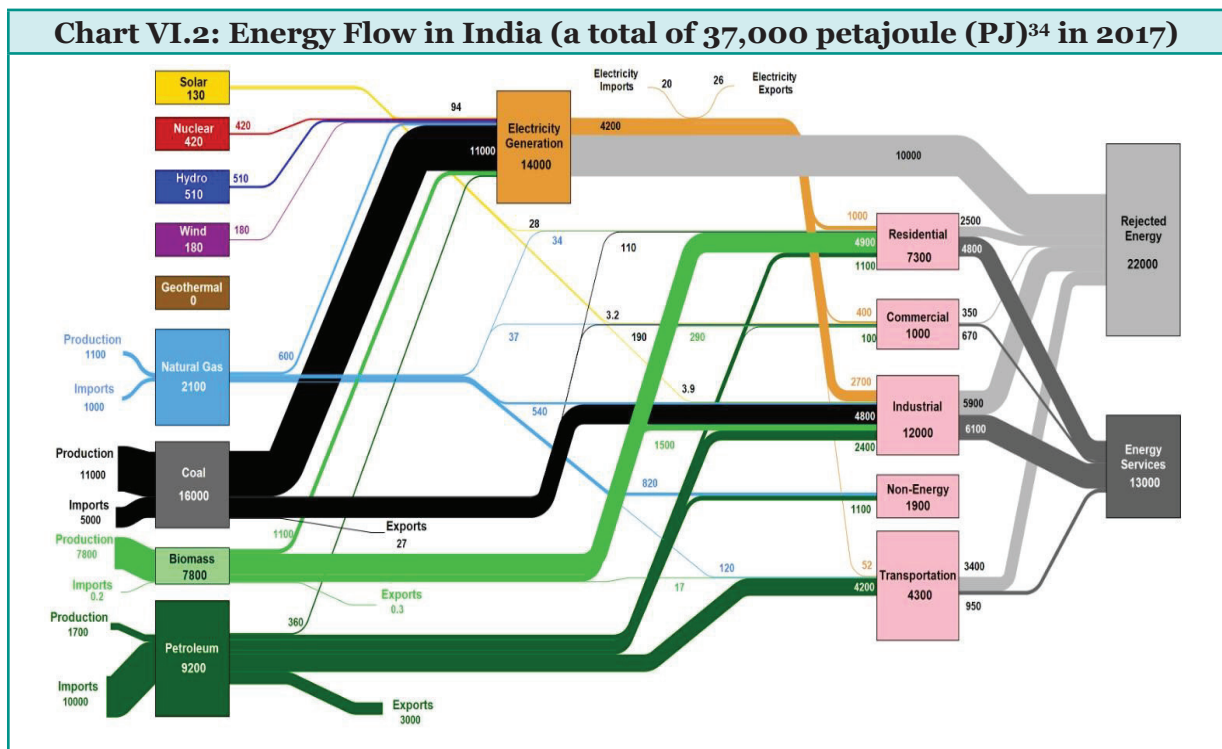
Chart VI.2: Energy Flow in India (a total of 37,000 petajoule (PJ)$^{34}$ in 2017)

Solar 130

Nuclear 420

420

Hydro 510

510

Wind 180

180

Geothermal 0

94

11000

Electricity Generation 14000

Electricity Imports 20

26 Electricity Exports

4200

10000

Rejected Energy 22000

Production 1100

Imports 1000

Natural Gas 2100

600

Production 11000

Imports 5000

Coal 16000

Production 7800

Imports 0.2

Biomass 7800

Production 1700

Imports 10000

Petroleum 9200

Exports 3000

Exports 27

Exports 0.3

1100

360

28

34

110

3.2

37

190

290

3.9

540

1500

820

120

17

1000

4900

1100

Residential 7300

2500

4800

400

100

Commercial 1000

350

670

2700

4800

2400

Industrial 12000

5900

6100

1100

Non-Energy 1900

52

4200

Transportation 4300

3400

950

Energy Services 13000